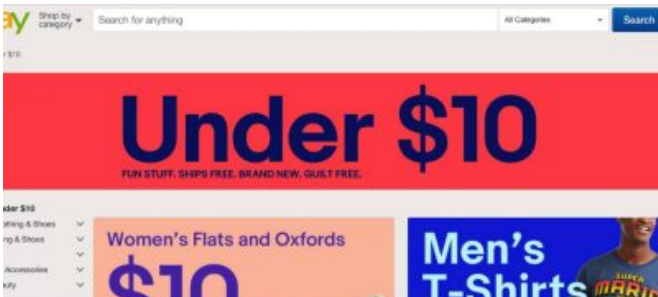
ay Shop by category

Search for anything

All Categories

Search

r $10

Under $10

FUN STUFF. SHIPS FREE. BRAND NEW. GUILT FREE.

nder $10

othing & Shoes

ng & Shoes

Accessories

uty

Women's Flats and Oxfords

$10

Men's T-Shirts

SUPER MARIO